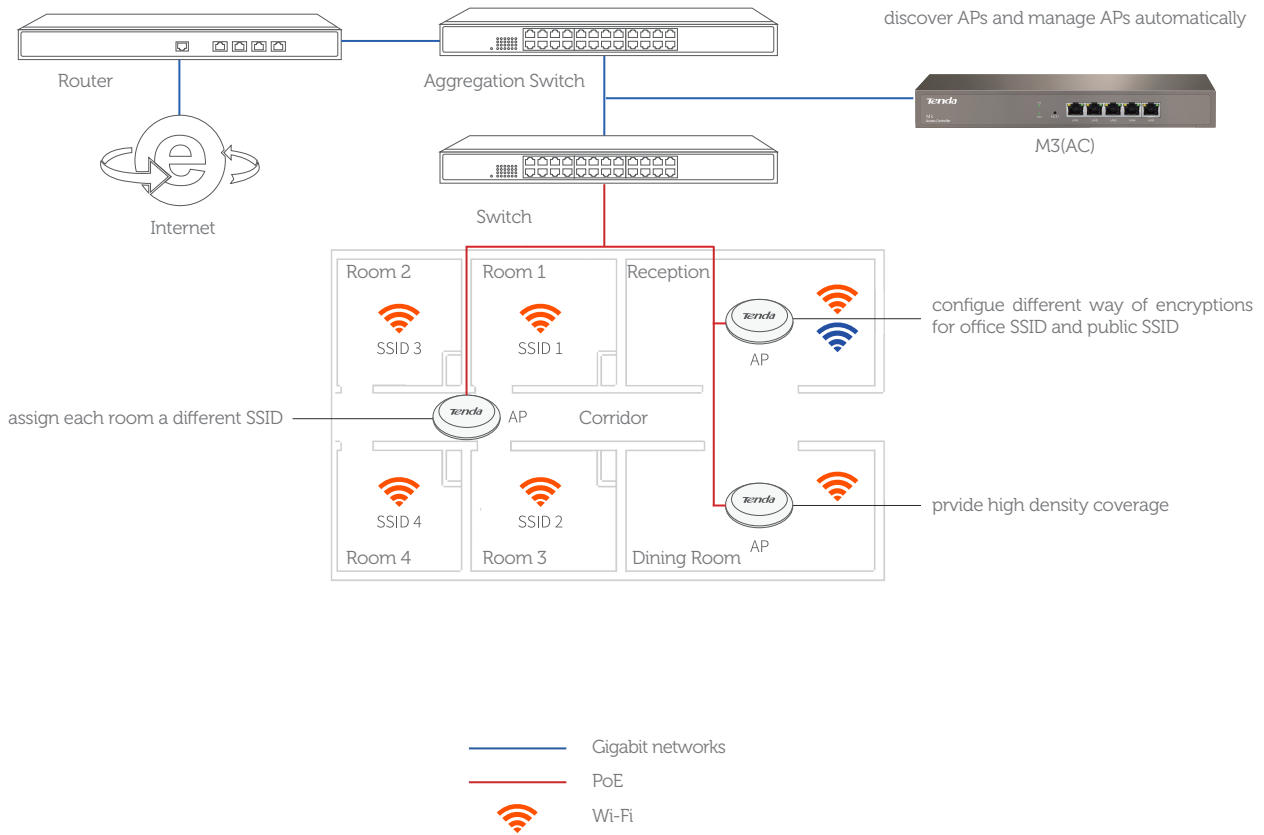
discover APs and manage APs automatically

Router

Aggregation Switch

Tenda

M3(AC)

Internet

Switch

Room 2

Room 1

Reception

SSID 3

SSID 1

Tenda

configue different way of encryptions for office SSID and public SSID

AP

assign each room a different SSID

Tenda

AP

Corridor

SSID 4

SSID 2

Tenda

prvide high density coverage

Room 4

Room 3

Dining Room

AP

Gigabit networks

PoE

Wi-Fi